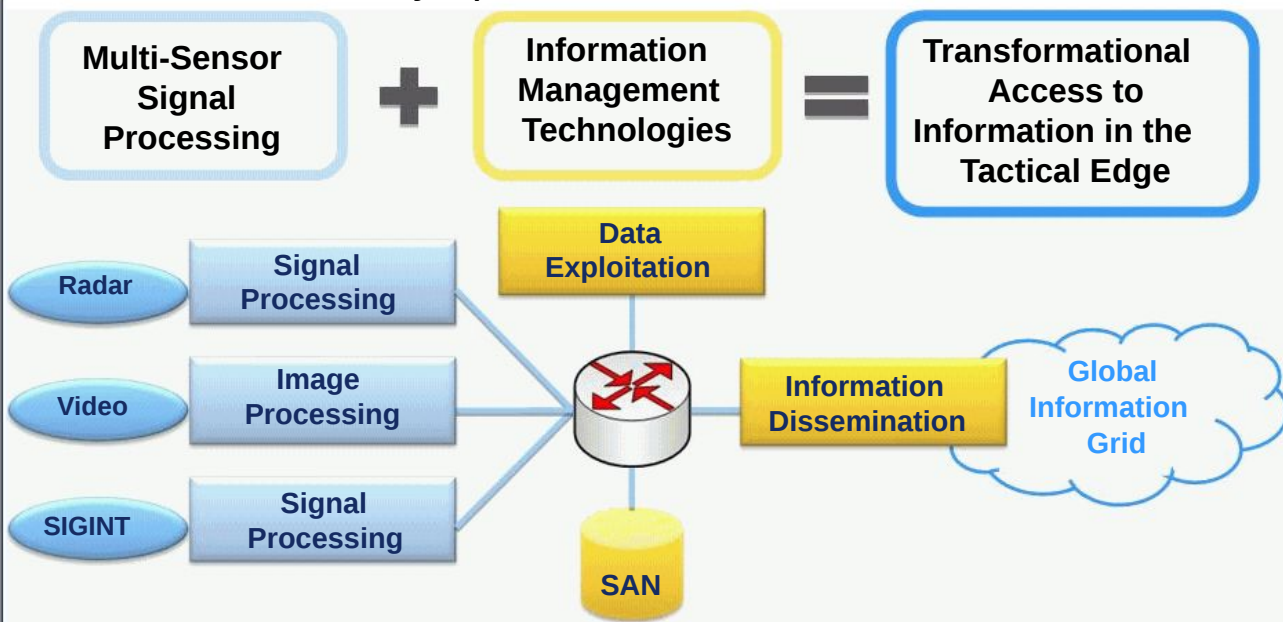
Multi-Sensor Signal Processing

Information Management Technologies

Transformational Access to Information in the Tactical Edge

Data Exploitation

Radar

Signal Processing

Video

Image Processing

SIGINT

Signal Processing

Information Dissemination

Global Information Grid

SAN